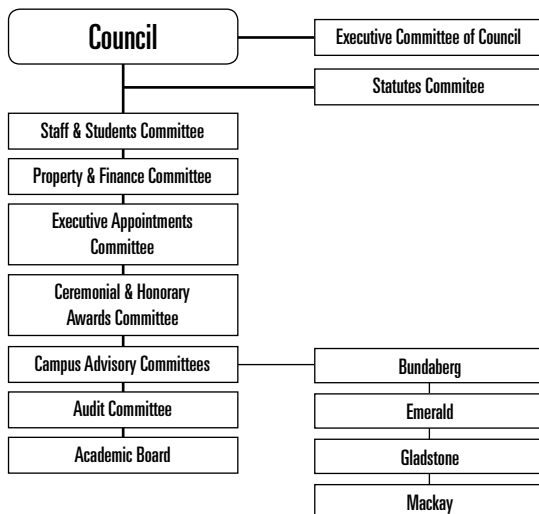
Council

Executive Committee of Council

Statutes Commitee

Staff & Students Committee

Property & Finance Committee

Executive Appointments Committee

Ceremonial & Honorary Awards Committee

Campus Advisory Committees

Audit Committee

Academic Board

Bundaberg

Emerald

Gladstone

Mackay